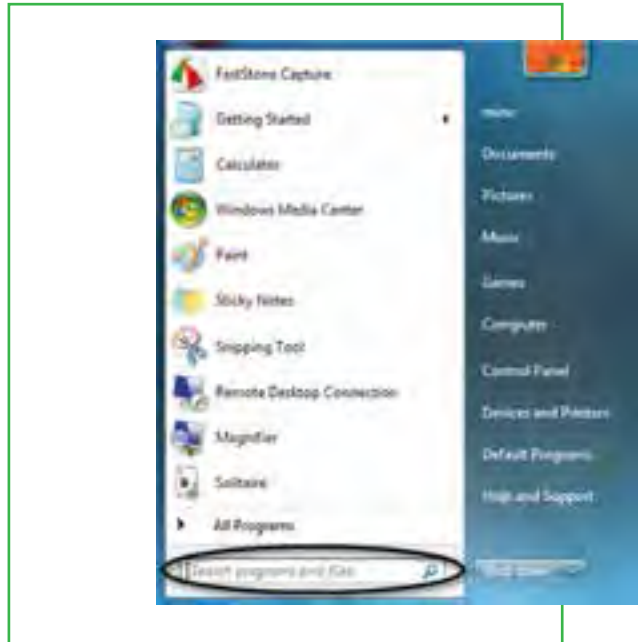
FastStone Capture
Getting Started
Calculator
Windows Media Center
Paint
Sticky Notes
Snipping Tool
Remote Desktop Connection
Magnifier
Solitaire
All Programs
Search programs and files
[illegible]
Documents
Pictures
Music
Games
Computer
Control Panel
Devices and Printers
Default Programs
Help and Support
Shut down